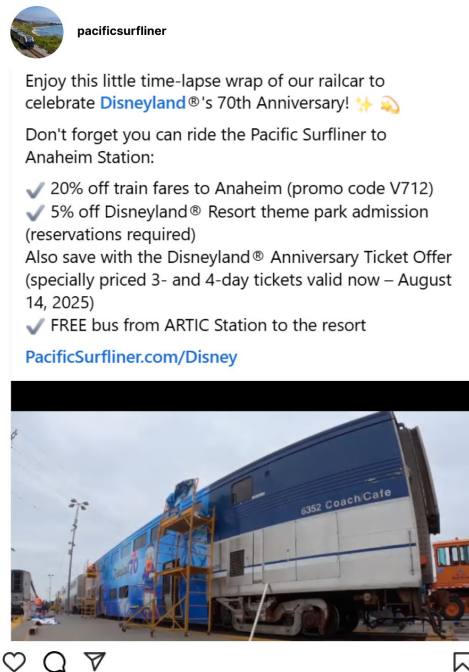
pacificsurfliner

Enjoy this little time-lapse wrap of our railcar to celebrate Disneyland®'s 70th Anniversary! ✨💫

Don't forget you can ride the Pacific Surfliner to Anaheim Station:

✔️ 20% off train fares to Anaheim (promo code V712)
✔️ 5% off Disneyland® Resort theme park admission (reservations required)
Also save with the Disneyland® Anniversary Ticket Offer (specially priced 3- and 4-day tickets valid now – August 14, 2025)
✔️ FREE bus from ARTIC Station to the resort

PacificSurfliner.com/Disney

6352 Coach Cafe